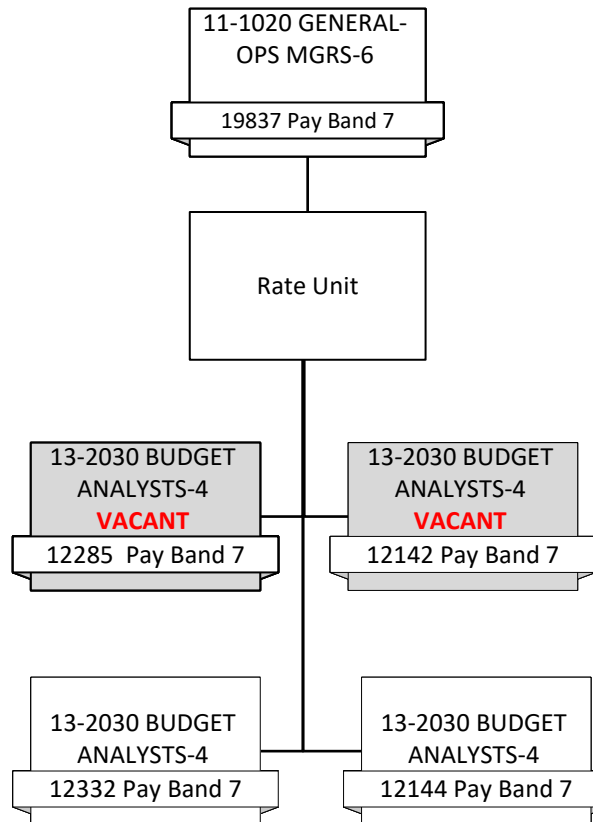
11-1020 GENERAL-OPS MGRS-6

19837 Pay Band 7

Rate Unit

13-2030 BUDGET ANALYSTS-4
VACANT

12285 Pay Band 7

13-2030 BUDGET ANALYSTS-4
VACANT

12142 Pay Band 7

13-2030 BUDGET ANALYSTS-4

12332 Pay Band 7

13-2030 BUDGET ANALYSTS-4

12144 Pay Band 7